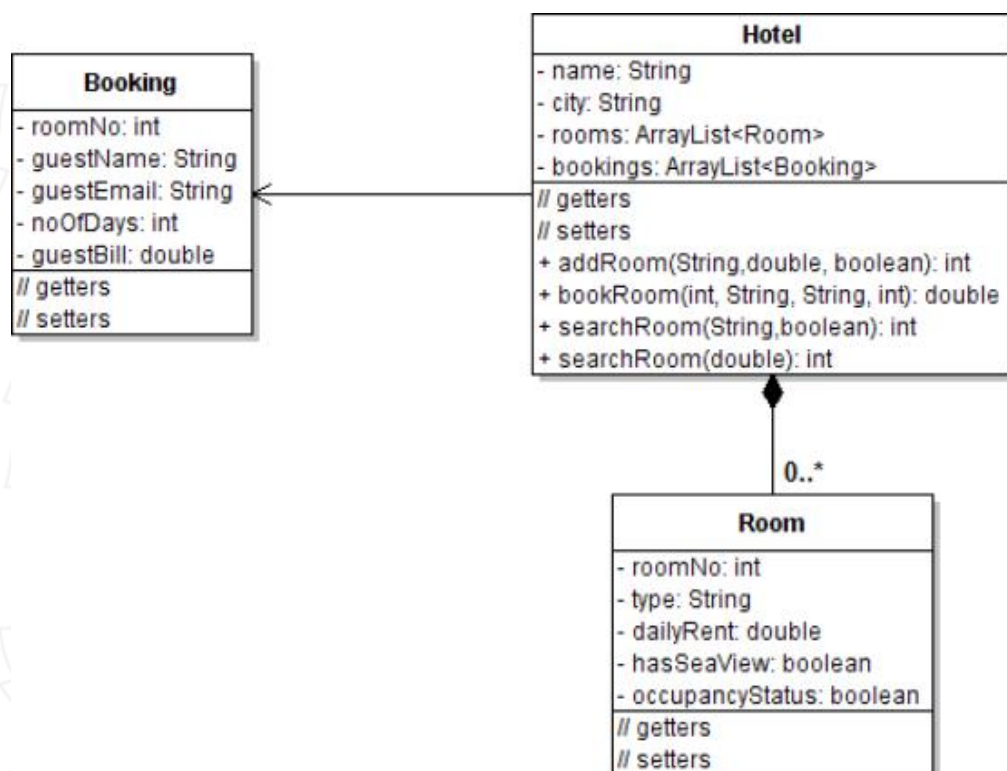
Booking
- roomNo: int
- guestName: String
- guestEmail: String
- noOfDays: int
- guestBill: double
// getters
// setters

Hotel
- name: String
- city: String
- rooms: ArrayList<Room>
- bookings: ArrayList<Booking>
// getters
// setters
+ addRoom(String,double, boolean): int
+ bookRoom(int, String, String, int): double
+ searchRoom(String,boolean): int
+ searchRoom(double): int

0..*

Room
- roomNo: int
- type: String
- dailyRent: double
- hasSeaView: boolean
- occupancyStatus: boolean
// getters
// setters